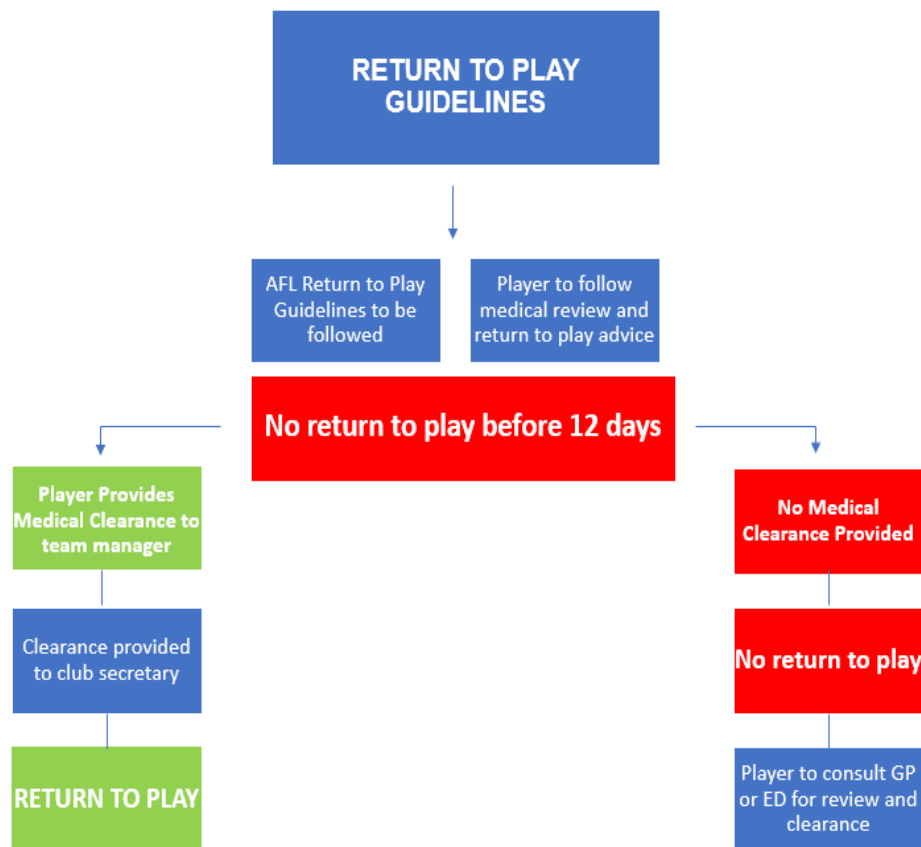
RETURN TO PLAY GUIDELINES

AFL Return to Play Guidelines to be followed

Player to follow medical review and return to play advice

No return to play before 12 days

Player Provides Medical Clearance to team manager

Clearance provided to club secretary

RETURN TO PLAY

No Medical Clearance Provided

No return to play

Player to consult GP or ED for review and clearance